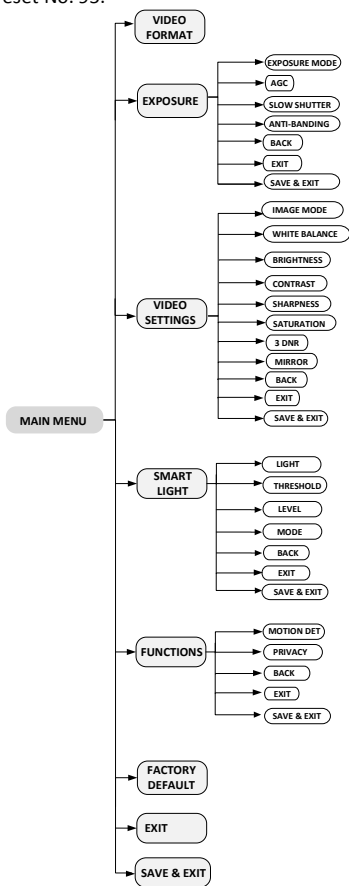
eset No. 95.

MAIN MENU

VIDEO FORMAT

EXPOSURE
EXPOSURE MODE
AGC
SLOW SHUTTER
ANTI-BANDING
BACK
EXIT
SAVE & EXIT

VIDEO SETTINGS
IMAGE MODE
WHITE BALANCE
BRIGHTNESS
CONTRAST
SHARPNESS
SATURATION
3 DNR
MIRROR
BACK
EXIT
SAVE & EXIT

SMART LIGHT
LIGHT
THRESHOLD
LEVEL
MODE
BACK
EXIT
SAVE & EXIT

FUNCTIONS
MOTION DET
PRIVACY
BACK
EXIT
SAVE & EXIT

FACTORY DEFAULT

EXIT

SAVE & EXIT